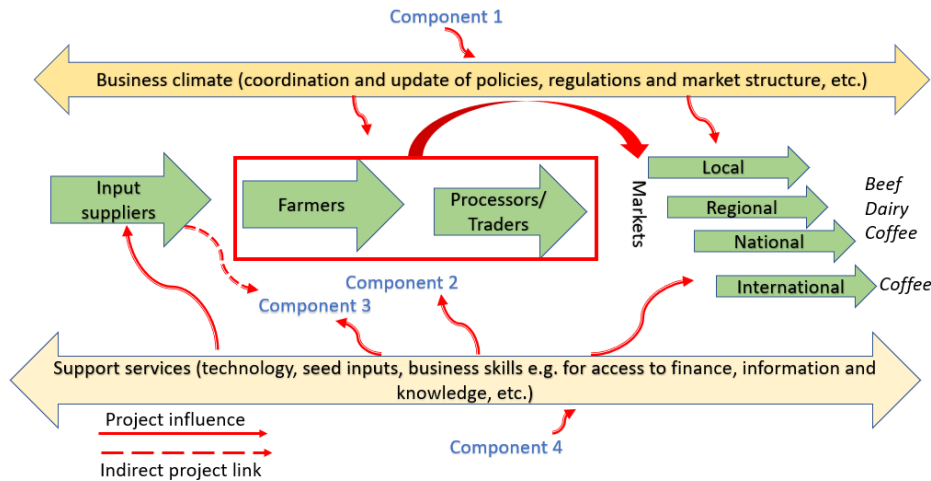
Component 1

Business climate (coordination and update of policies, regulations and market structure, etc.)

Input suppliers

Farmers

Processors/ Traders

Markets

Local

Regional

National

International

Beef
Dairy
Coffee

Coffee

Component 2

Component 3

Support services (technology, seed inputs, business skills e.g. for access to finance, information and knowledge, etc.)

Project influence

Indirect project link

Component 4